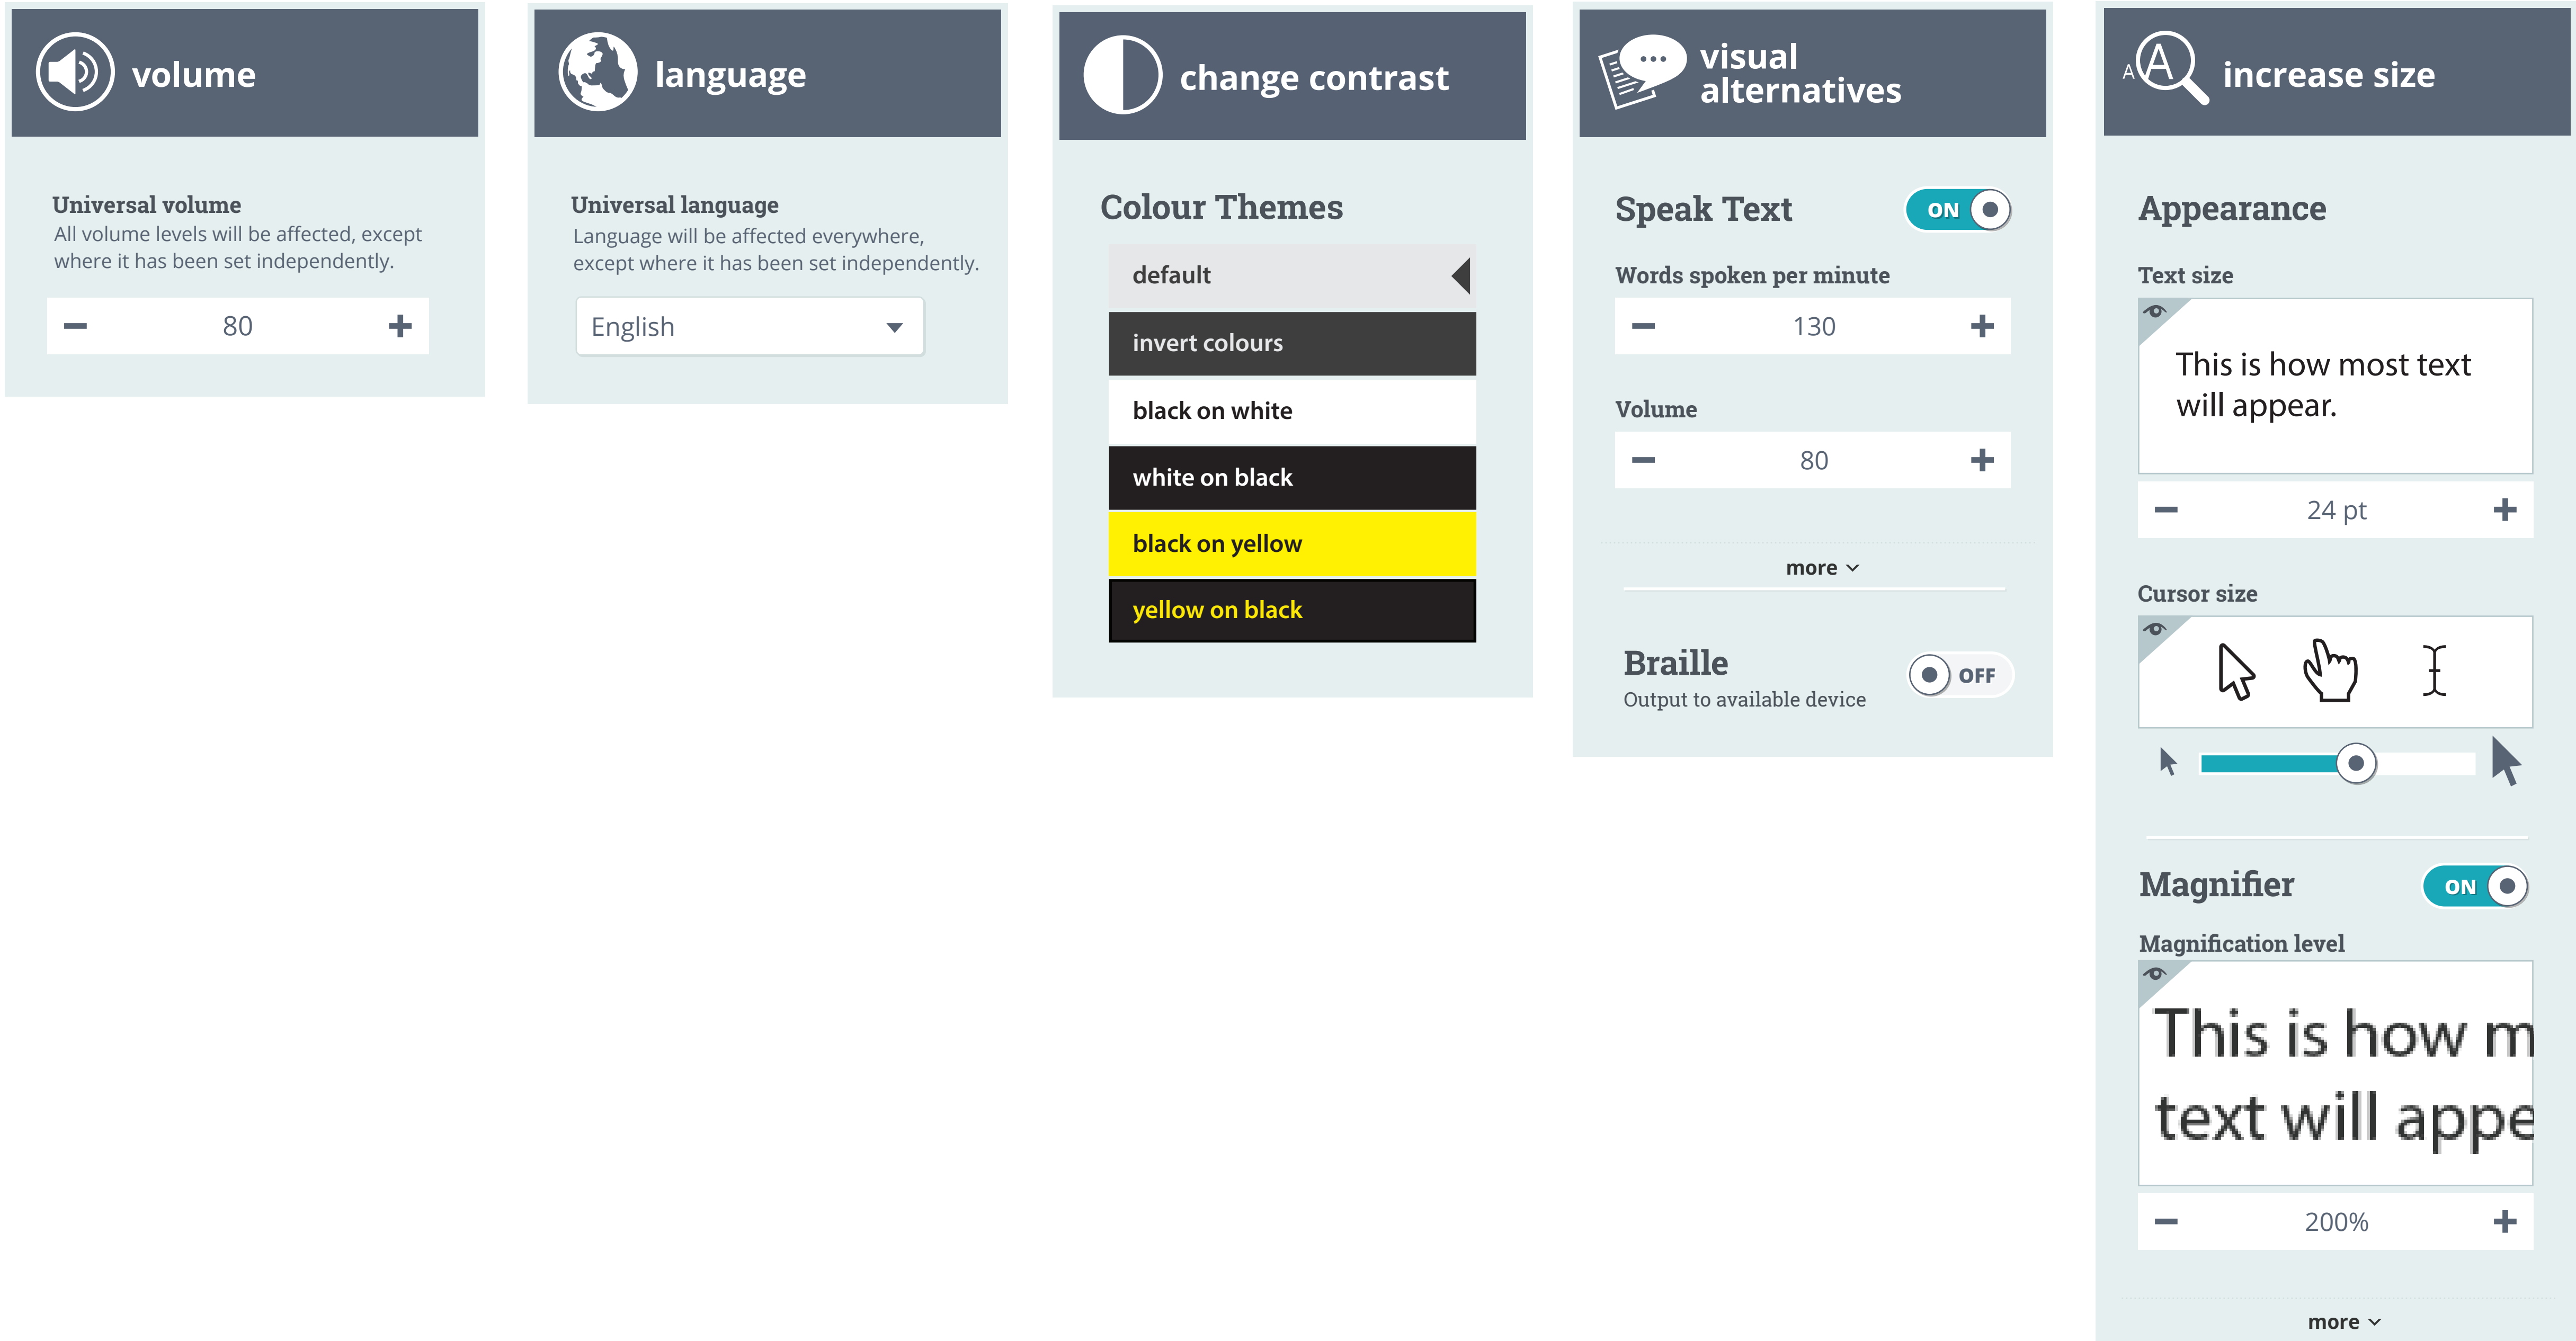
volume

Universal volume
All volume levels will be affected, except where it has been set independently.

−
80
+

language

Universal language
Language will be affected everywhere, except where it has been set independently.

English

change contrast

Colour Themes

default
invert colours
black on white
white on black
black on yellow
yellow on black

visual alternatives

Speak Text
ON

Words spoken per minute
−
130
+

Volume
−
80
+

more

Braille
Output to available device
OFF

A
increase size

Appearance

Text size
This is how most text will appear.
−
24 pt
+

Cursor size

Magnifier
ON

Magnification level
This is how m
text will appe
−
200%
+

more